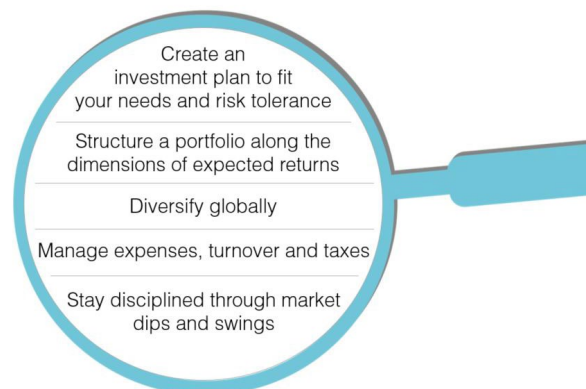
Create an investment plan to fit your needs and risk tolerance

Structure a portfolio along the dimensions of expected returns

Diversify globally

Manage expenses, turnover and taxes

Stay disciplined through market dips and swings